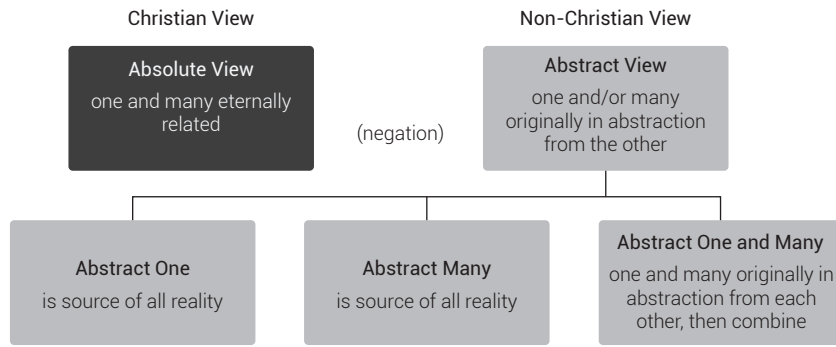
Christian View

Non-Christian View

Absolute View
one and many eternally related

(negation)

Abstract View
one and/or many originally in abstraction from the other

Abstract One
is source of all reality

Abstract Many
is source of all reality

Abstract One and Many
one and many originally in abstraction from each other, then combine